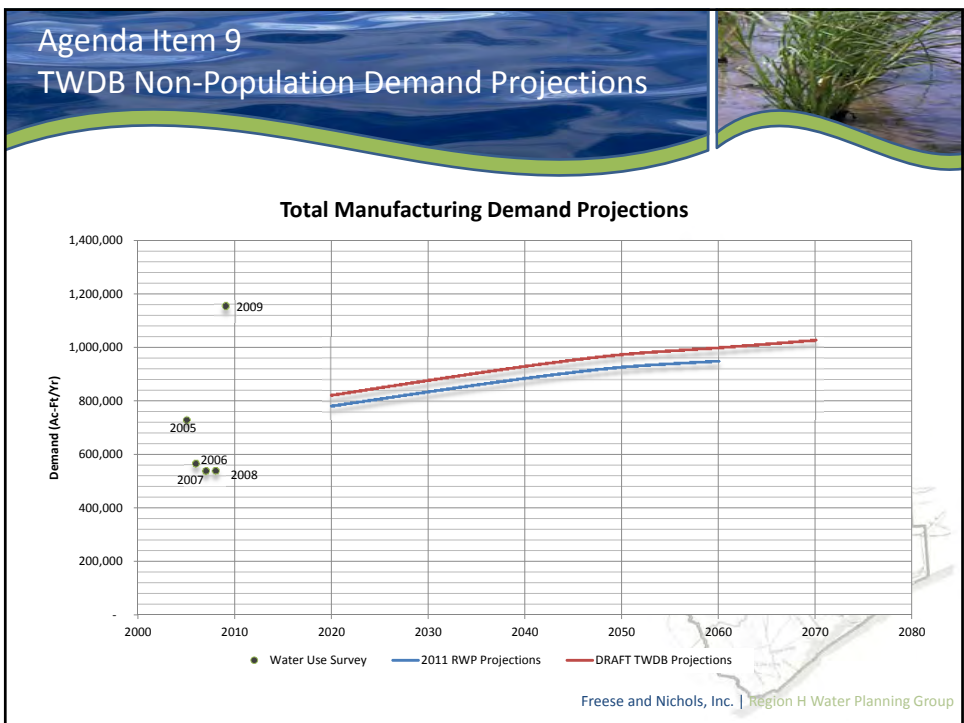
Agenda Item 9
TWDB Non-Population Demand Projections

Total Manufacturing Demand Projections

1,400,000
1,200,000
1,000,000
800,000
600,000
400,000
200,000
-

Demand (Ac-Ft/Yr)

2009
2005
2006
2007
2008

2000 2010 2020 2030 2040 2050 2060 2070 2080

Water Use Survey
2011 RWP Projections
DRAFT TWDB Projections

Freese and Nichols, Inc. | Region H Water Planning Group